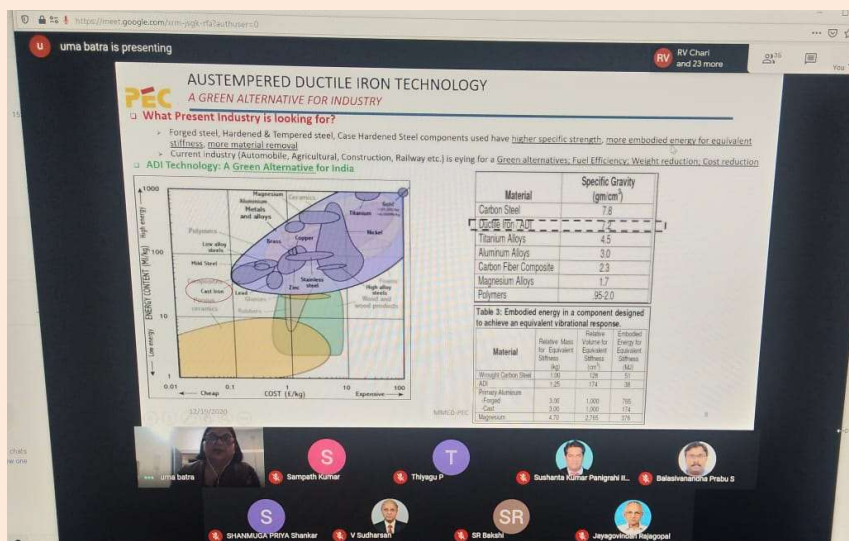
https://meet.google.com/xrm-jvgk-rfa?authuser=0

u uma batra is presenting

RV RV Chari and 23 more

26

You

AUSTEMPERED DUCTILE IRON TECHNOLOGY

PEC

A GREEN ALTERNATIVE FOR INDUSTRY

What Present Industry is looking for?

Forged steel, Hardened & Tempered steel, Case Hardened Steel components used have higher specific strength, more embodied energy for equivalent stiffness, more material removal

Current industry (Automobile, Agricultural, Construction, Railway etc.) is eying for a Green alternatives; Fuel Efficiency; Weight reduction; Cost reduction

ADI Technology: A Green Alternative for India

1000

Magnesium Aluminum Metals and alloys

Ceramics

Titanium

Nickel

Polymers

Low alloy steels

Brass

Copper

100

Mild Steel

Cast Iron

Lead

Stainless steel

Zinc

High alloy steels

Wood and wood products

10

1

0.01

0.1

1

10

100

Cheap

COST (£/kg)

Expensive

ENERGY CONTENT (MJ/kg)

High energy

Low energy

| Material | Specific Gravity (gm/cm³) |
|---|---|
| Carbon Steel | 7.8 |
| Ductile Iron / ADI | 7.2 |
| Titanium Alloys | 4.5 |
| Aluminum Alloys | 3.0 |
| Carbon Fiber Composite | 2.3 |
| Magnesium Alloys | 1.7 |
| Polymers | .95-2.0 |

Table 3: Embodied energy in a component designed to achieve an equivalent vibrational response.

| Material | Relative Mass for Equivalent Stiffness (kg) | Relative Volume for Equivalent Stiffness (cm³) | Embodied Energy for Equivalent Stiffness (MJ) |
|---|---|---|---|
| Wrought Carbon Steel | 1.00 | 128 | 51 |
| ADI | 1.25 | 174 | 38 |
| Primary Aluminum -Forged | 3.00 | 1,000 | 795 |
| -Cast | 3.00 | 1,000 | 174 |
| Magnesium | 4.72 | 2,795 | 376 |

12/10/2020

MMCB-PEC

uma batra

Sampath Kumar

Thiyagu P

Sushanta Kumar Panigrahi II...

Balasivanandha Prabu S

SHANMUGA PRIYA Shankar

V Sudharsan

SR Bakshi

Jayagovindan Rajagopal

chats